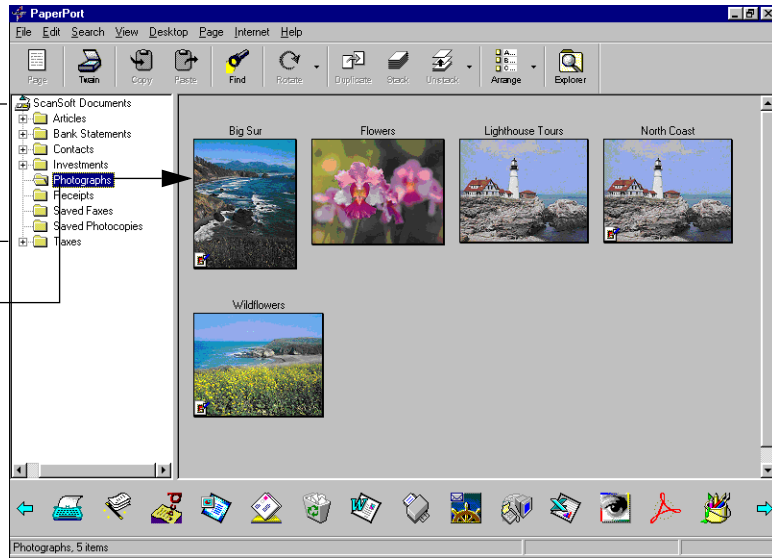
PaperPort

File Edit Search View Desktop Page Internet Help

Page Twain Copy Paste Find Rotate Duplicate Stack Unstack Arrange Explorer

ScanSoft Documents
Articles
Bank Statements
Contacts
Investments
Photographs
Receipts
Saved Faxes
Saved Photocopies
Taxes

Big Sur
Flowers
Lighthouse Tours
North Coast
Wildflowers

Photographs, 5 items